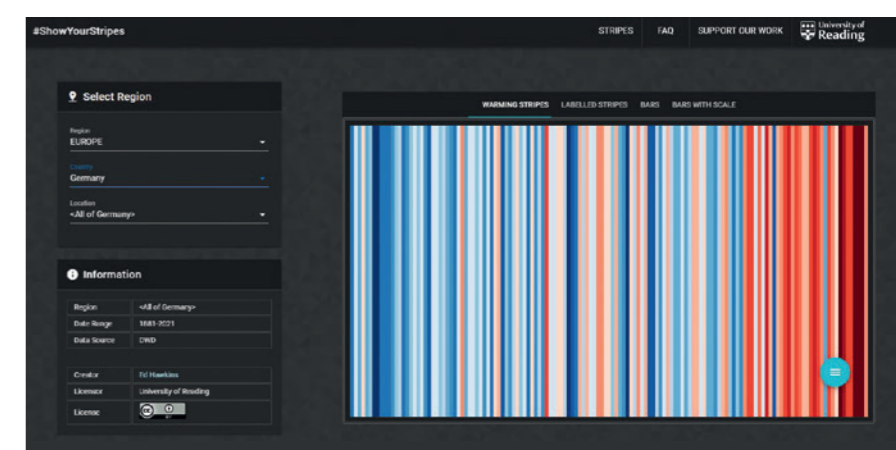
#ShowYourStripes

STRIPES FAQ SUPPORT OUR WORK University of Reading

Select Region

Region
EUROPE

Country
Germany

Location
<All of Germany>

Information

| Region | <All of Germany> |
|---|---|
| Date Range | 1881-2021 |
| Data Source | DWD |

| Creator | Ed Hawkins |
|---|---|
| Licensor | University of Reading |
| Licence | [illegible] |

WARMING STRIPES LABELLED STRIPES BARS BARS WITH SCALE